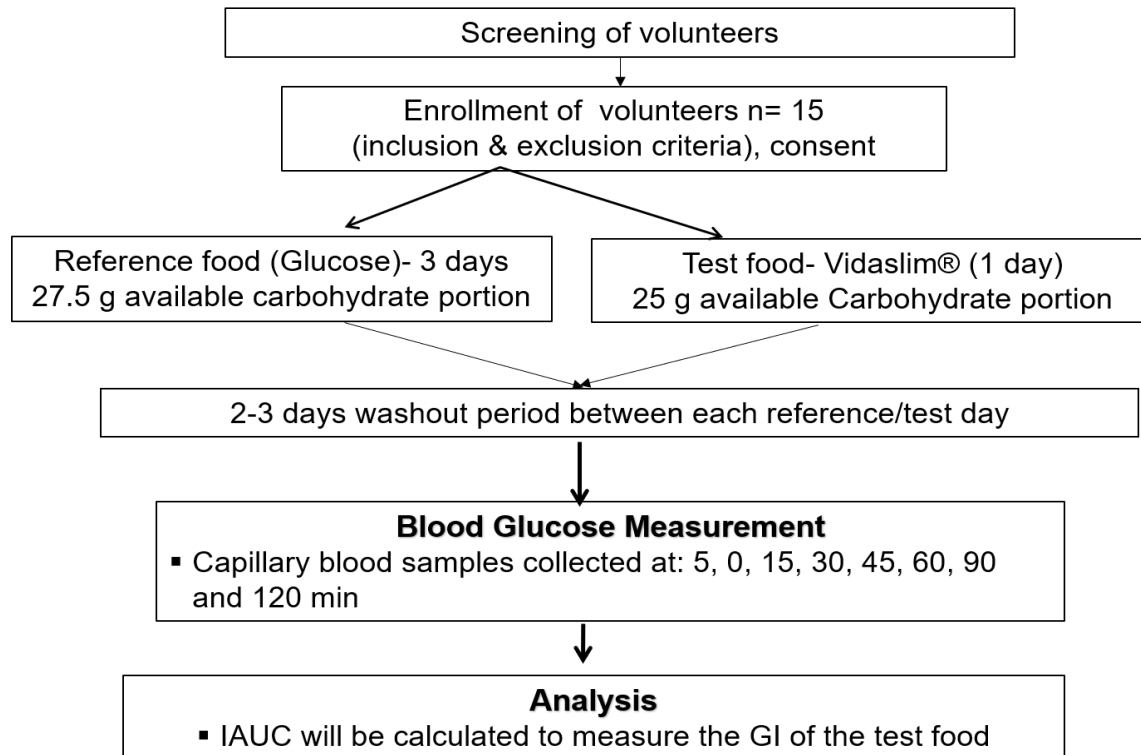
Screening of volunteers

Enrollment of volunteers n= 15
(inclusion & exclusion criteria), consent

Reference food (Glucose)- 3 days
27.5 g available carbohydrate portion

Test food- Vidaslim® (1 day)
25 g available Carbohydrate portion

2-3 days washout period between each reference/test day

**Blood Glucose Measurement**
▪ Capillary blood samples collected at: 5, 0, 15, 30, 45, 60, 90 and 120 min

**Analysis**
▪ IAUC will be calculated to measure the GI of the test food